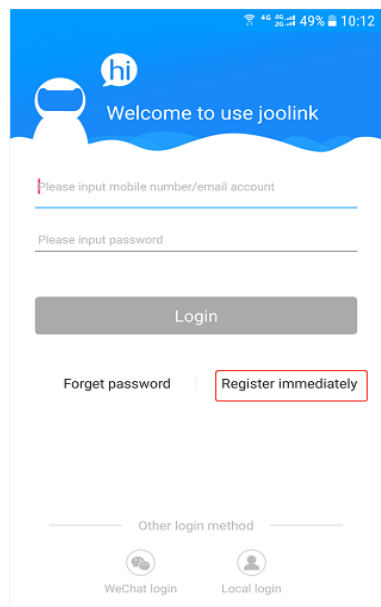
4G 4G 2G 49% 10:12

hi

Welcome to use joolink

Please input mobile number/email account

Please input password

Login

Forget password

Register immediately

Other login method

WeChat login

Local login